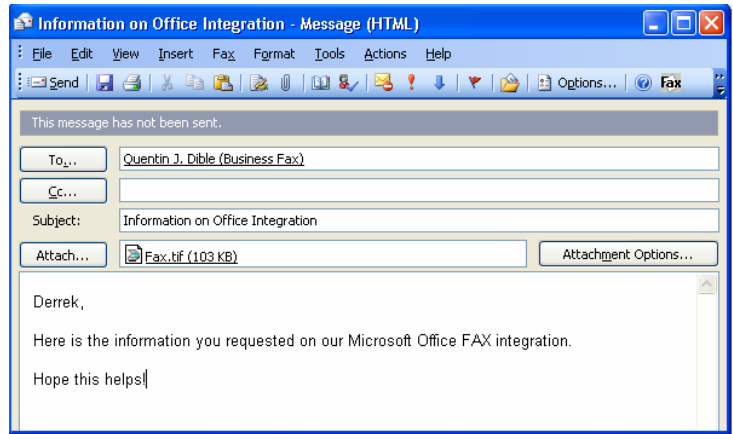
Information on Office Integration - Message (HTML)

File Edit View Insert Fax Format Tools Actions Help

Send Options... Fax

This message has not been sent.

To...	Quentin J. Dible (Business Fax)

Cc...

Subject:	Information on Office Integration

Attach...	Fax.tif (103 KB)	Attachment Options...

Derrek,

Here is the information you requested on our Microsoft Office FAX integration.

Hope this helps!